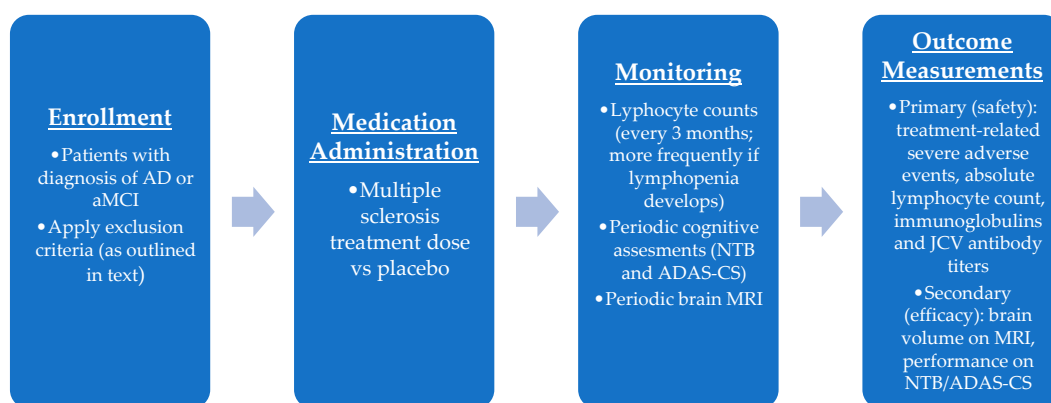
Enrollment

•Patients with diagnosis of AD or aMCI
•Apply exclusion criteria (as outlined in text)

Medication Administration

•Multiple sclerosis treatment dose vs placebo

Monitoring

•Lyphocyte counts (every 3 months; more frequently if lymphopenia develops)
•Periodic cognitive assesments (NTB and ADAS-CS)
•Periodic brain MRI

Outcome Measurements

•Primary (safety): treatment-related severe adverse events, absolute lymphocyte count, immunoglobulins and JCV antibody titers
•Secondary (efficacy): brain volume on MRI, performance on NTB/ADAS-CS